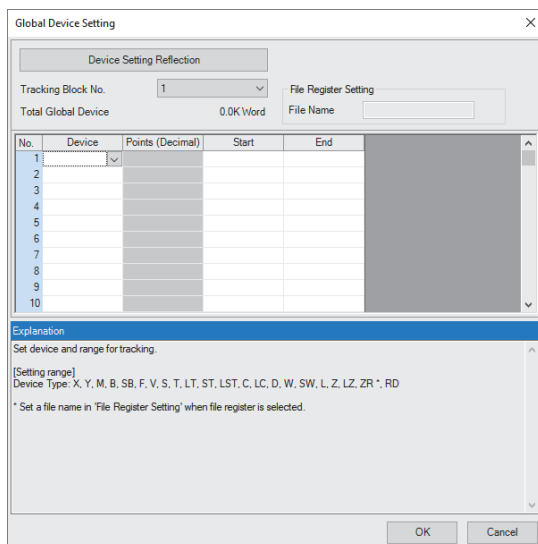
Global Device Setting

Device Setting Reflection

Tracking Block No. 1

Total Global Device 0.0K Word

File Register Setting

File Name

| No. | Device | Points (Decimal) | Start | End |
|---|---|---|---|---|
| 1 | | | | |
| 2 | | | | |
| 3 | | | | |
| 4 | | | | |
| 5 | | | | |
| 6 | | | | |
| 7 | | | | |
| 8 | | | | |
| 9 | | | | |
| 10 | | | | |

Explanation

Set device and range for tracking.

[Setting range]
Device Type: X, Y, M, B, SB, F, V, S, T, LT, ST, LST, C, LC, D, W, SW, L, Z, LZ, ZR *, RD

* Set a file name in 'File Register Setting' when file register is selected.

OK Cancel